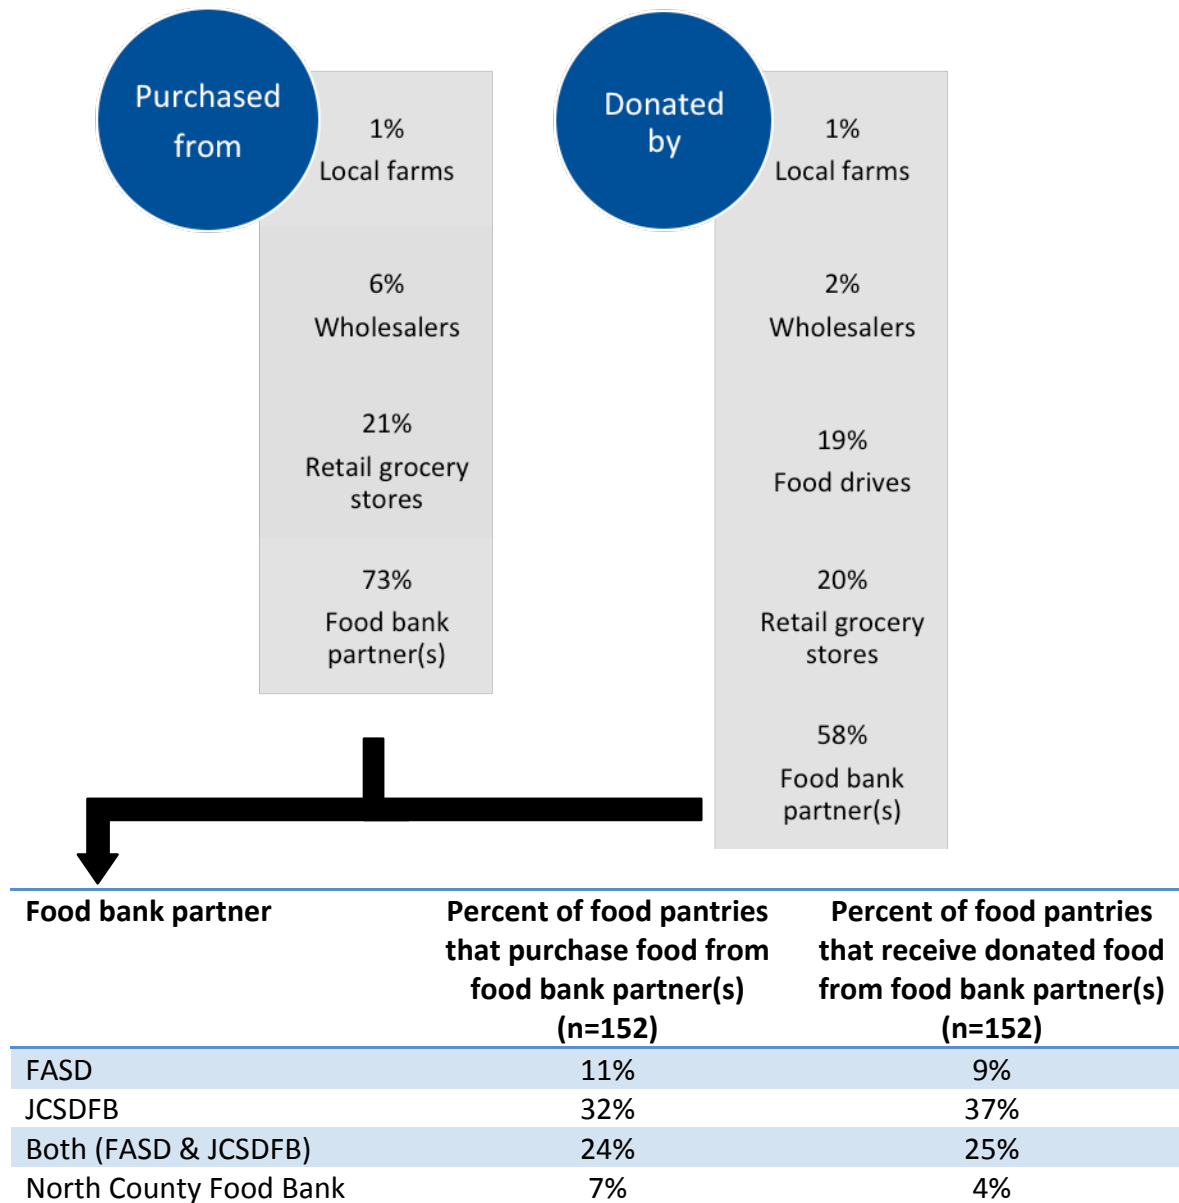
Purchased from

1%
Local farms

6%
Wholesalers

21%
Retail grocery stores

73%
Food bank partner(s)

Donated by

1%
Local farms

2%
Wholesalers

19%
Food drives

20%
Retail grocery stores

58%
Food bank partner(s)

| Food bank partner | Percent of food pantries that purchase food from food bank partner(s) (n=152) | Percent of food pantries that receive donated food from food bank partner(s) (n=152) |
|---|---|---|
| FASD | 11% | 9% |
| JCSDFB | 32% | 37% |
| Both (FASD & JCSDFB) | 24% | 25% |
| North County Food Bank | 7% | 4% |